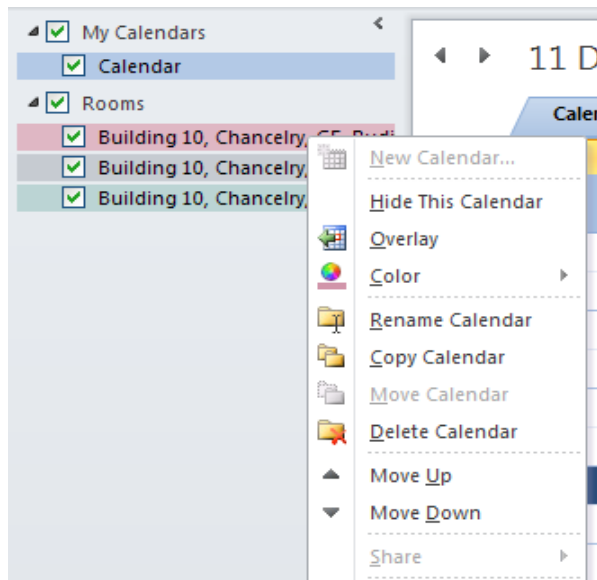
My Calendars
Calendar
Rooms
Building 10, Chancelry, GF, Budi
Building 10, Chancelry,
Building 10, Chancelry,
11 D
Calen
New Calendar...
Hide This Calendar
Overlay
Color
Rename Calendar
Copy Calendar
Move Calendar
Delete Calendar
Move Up
Move Down
Share